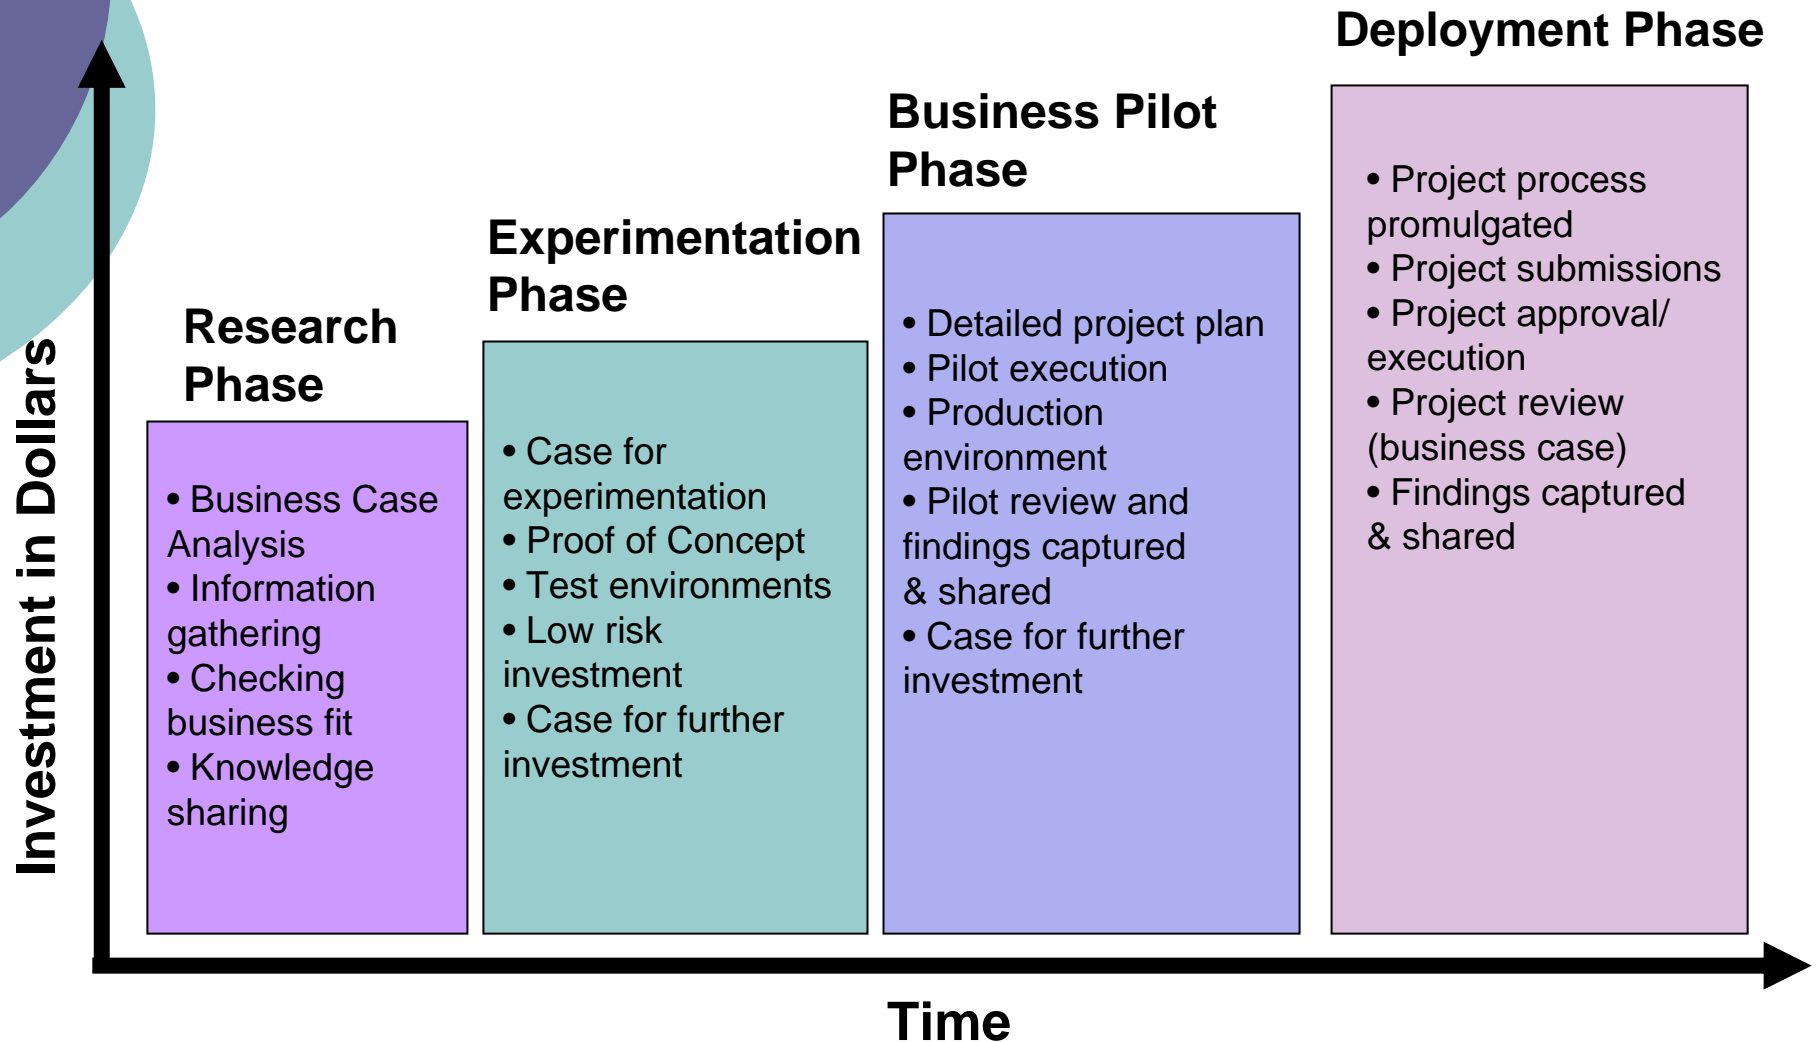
Investment in Dollars

Research Phase

• Business Case Analysis
• Information gathering
• Checking business fit
• Knowledge sharing

Experimentation Phase

• Case for experimentation
• Proof of Concept
• Test environments
• Low risk investment
• Case for further investment

Business Pilot Phase

• Detailed project plan
• Pilot execution
• Production environment
• Pilot review and findings captured & shared
• Case for further investment

Deployment Phase

• Project process promulgated
• Project submissions
• Project approval/ execution
• Project review (business case)
• Findings captured & shared

Time